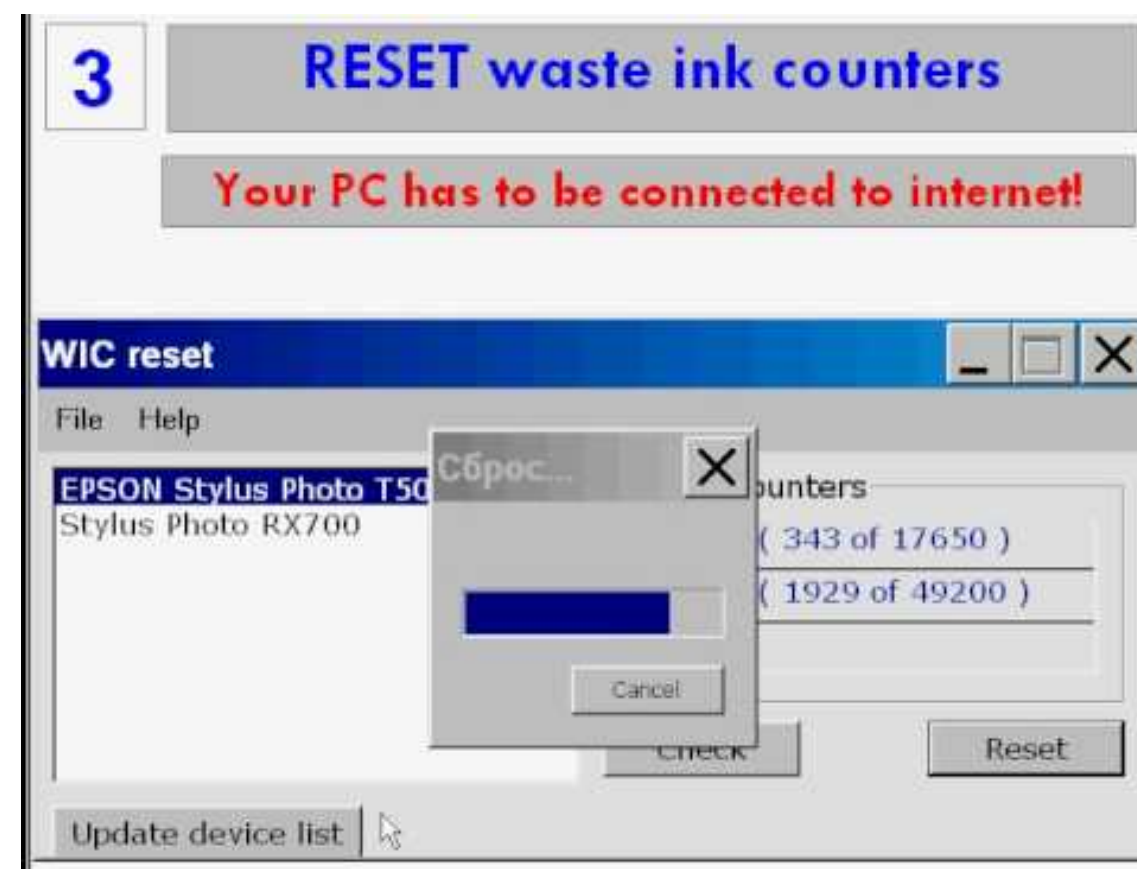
3

RESET waste ink counters

Your PC has to be connected to internet!

WIC reset

File Help

EPSON Stylus Photo T50
Stylus Photo RX700

Сброс...

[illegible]ounters
( 343 of 17650 )
( 1929 of 49200 )

Cancel

Check

Reset

Update device list